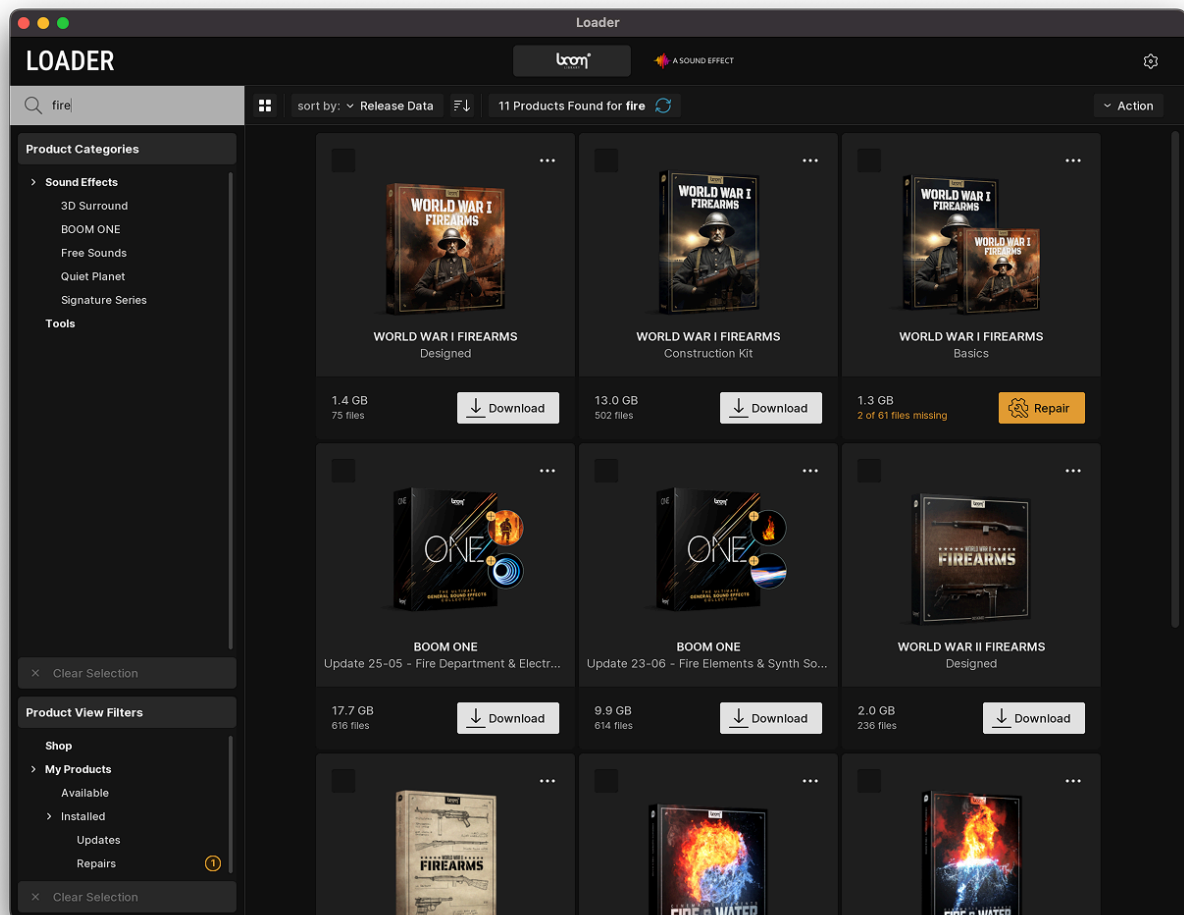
Loader

LOADER

boom

A SOUND EFFECT

fire

sort by: Release Data

11 Products Found for fire

Action

Product Categories

Sound Effects

3D Surround

BOOM ONE

Free Sounds

Quiet Planet

Signature Series

Tools

Clear Selection

Product View Filters

Shop

My Products

Available

Installed

Updates

Repairs 1

Clear Selection

WORLD WAR I FIREARMS

WORLD WAR I FIREARMS
Designed

1.4 GB
75 files

Download

WORLD WAR I FIREARMS

WORLD WAR I FIREARMS
Construction Kit

13.0 GB
502 files

Download

WORLD WAR I FIREARMS

WORLD WAR I FIREARMS

WORLD WAR I FIREARMS
Basics

1.3 GB
2 of 61 files missing

Repair

ONE

THE ULTIMATE GENERAL SOUND EFFECTS COLLECTION

BOOM ONE
Update 25-05 - Fire Department & Electr...

17.7 GB
616 files

Download

ONE

THE ULTIMATE GENERAL SOUND EFFECTS COLLECTION

BOOM ONE
Update 23-06 - Fire Elements & Synth So...

9.9 GB
614 files

Download

WORLD WAR II FIREARMS

WORLD WAR II FIREARMS
Designed

2.0 GB
236 files

Download

FIREARMS

FIRE & WATER

FIRE & WATER